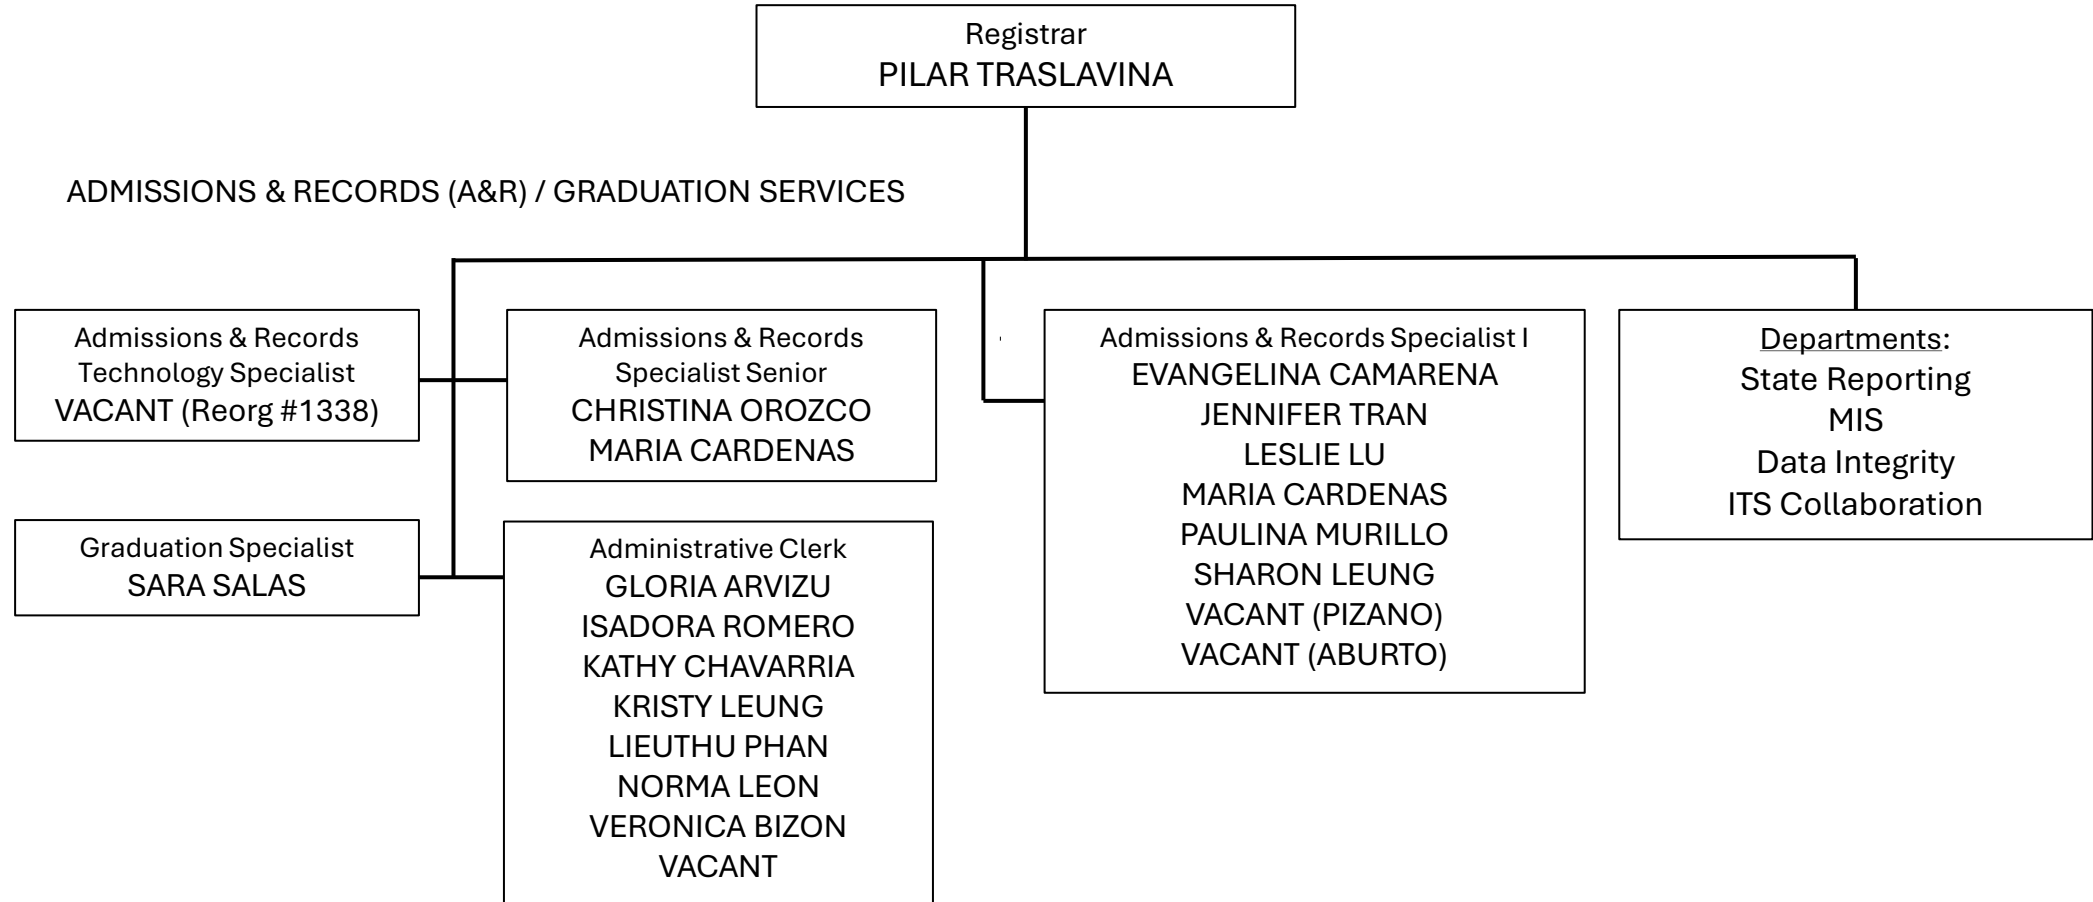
Registrar
PILAR TRASLAVINA

ADMISSIONS & RECORDS (A&R) / GRADUATION SERVICES

Admissions & Records Technology Specialist
VACANT (Reorg #1338)

Graduation Specialist
SARA SALAS

Admissions & Records Specialist Senior
CHRISTINA OROZCO
MARIA CARDENAS

Administrative Clerk
GLORIA ARVIZU
ISADORA ROMERO
KATHY CHAVARRIA
KRISTY LEUNG
LIEUTHU PHAN
NORMA LEON
VERONICA BIZON
VACANT

Admissions & Records Specialist I
EVANGELINA CAMARENA
JENNIFER TRAN
LESLIE LU
MARIA CARDENAS
PAULINA MURILLO
SHARON LEUNG
VACANT (PIZANO)
VACANT (ABURTO)

Departments:
State Reporting
MIS
Data Integrity
ITS Collaboration